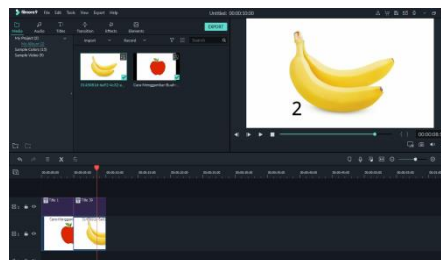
filmora9 File Edit Tools View Export Help
Untitled : 00:00:00:00
EXPORT
Media Audio Titles Transition Effects Elements
My Project (2)
Sample Colors (15)
Sample Videos (9)
Import Record
Search
PISANG MASAK...
Cara Menggambar Buah ...
2
00:00:00:00